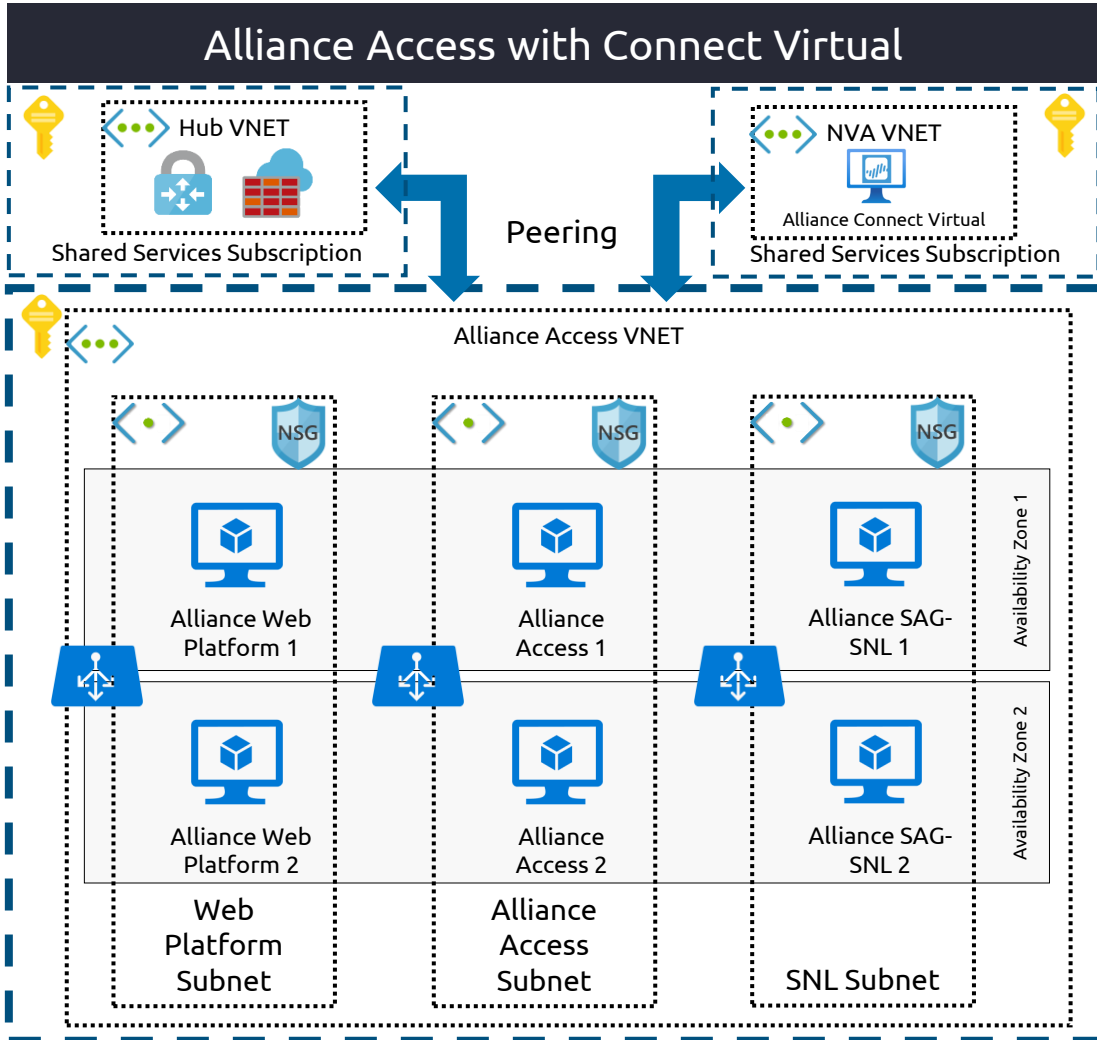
Alliance Access with Connect Virtual

Hub VNET

Shared Services Subscription

Peering

NVA VNET

Alliance Connect Virtual

Shared Services Subscription

Alliance Access VNET

NSG

NSG

NSG

Availability Zone 1

Alliance Web Platform 1

Alliance Access 1

Alliance SAG-SNL 1

Availability Zone 2

Alliance Web Platform 2

Alliance Access 2

Alliance SAG-SNL 2

Web Platform Subnet

Alliance Access Subnet

SNL Subnet